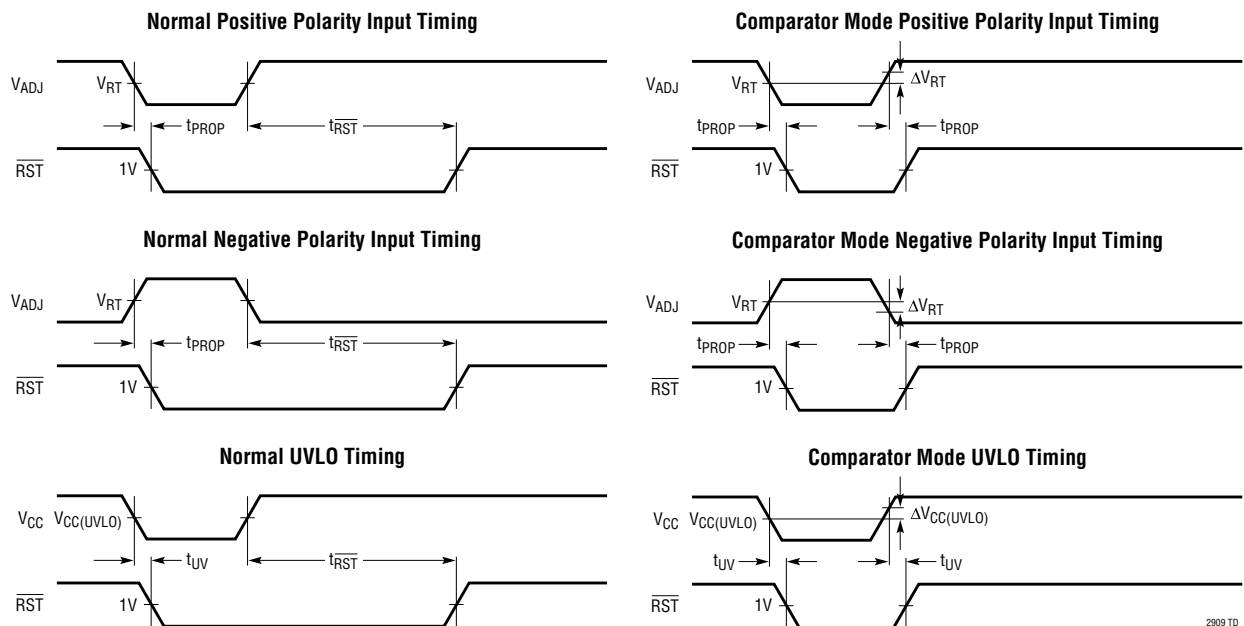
Normal Positive Polarity Input Timing

$V_{ADJ}$ $V_{RT}$

$t_{PROP}$ $t_{\overline{RST}}$

$\overline{RST}$ 1V

Normal Negative Polarity Input Timing

$V_{ADJ}$ $V_{RT}$

$t_{PROP}$ $t_{\overline{RST}}$

$\overline{RST}$ 1V

Normal UVLO Timing

$V_{CC}$ $V_{CC(UVLO)}$

$t_{UV}$ $t_{\overline{RST}}$

$\overline{RST}$ 1V

Comparator Mode Positive Polarity Input Timing

$V_{ADJ}$ $V_{RT}$ $\Delta V_{RT}$

$t_{PROP}$ $t_{PROP}$

$\overline{RST}$ 1V

Comparator Mode Negative Polarity Input Timing

$V_{ADJ}$ $V_{RT}$ $\Delta V_{RT}$

$t_{PROP}$ $t_{PROP}$

$\overline{RST}$ 1V

Comparator Mode UVLO Timing

$V_{CC}$ $V_{CC(UVLO)}$ $\Delta V_{CC(UVLO)}$

$t_{UV}$ $t_{UV}$

$\overline{RST}$ 1V

2909 TD